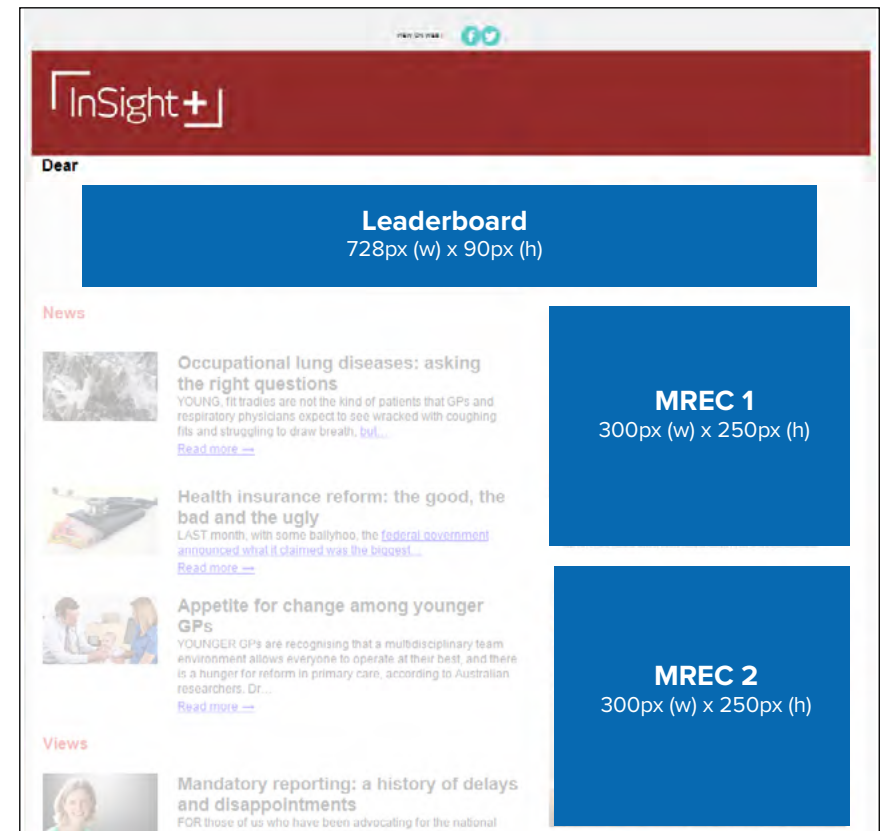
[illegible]

InSight+

Dear

Leaderboard
728px (w) x 90px (h)

News

Occupational lung diseases: asking the right questions
YOUNG, fit tradies are not the kind of patients that GPs and respiratory physicians expect to see wracked with coughing fits and struggling to draw breath, but...
Read more →

Health insurance reform: the good, the bad and the ugly
LAST month, with some ballyhoo, the federal government announced what it claimed was the biggest...
Read more →

Appetite for change among younger GPs
YOUNGER GPs are recognising that a multidisciplinary team environment allows everyone to operate at their best, and there is a hunger for reform in primary care, according to Australian researchers. Dr...
Read more →

Views

Mandatory reporting: a history of delays and disappointments
FOR those of us who have been advocating for the national

MREC 1
300px (w) x 250px (h)

MREC 2
300px (w) x 250px (h)